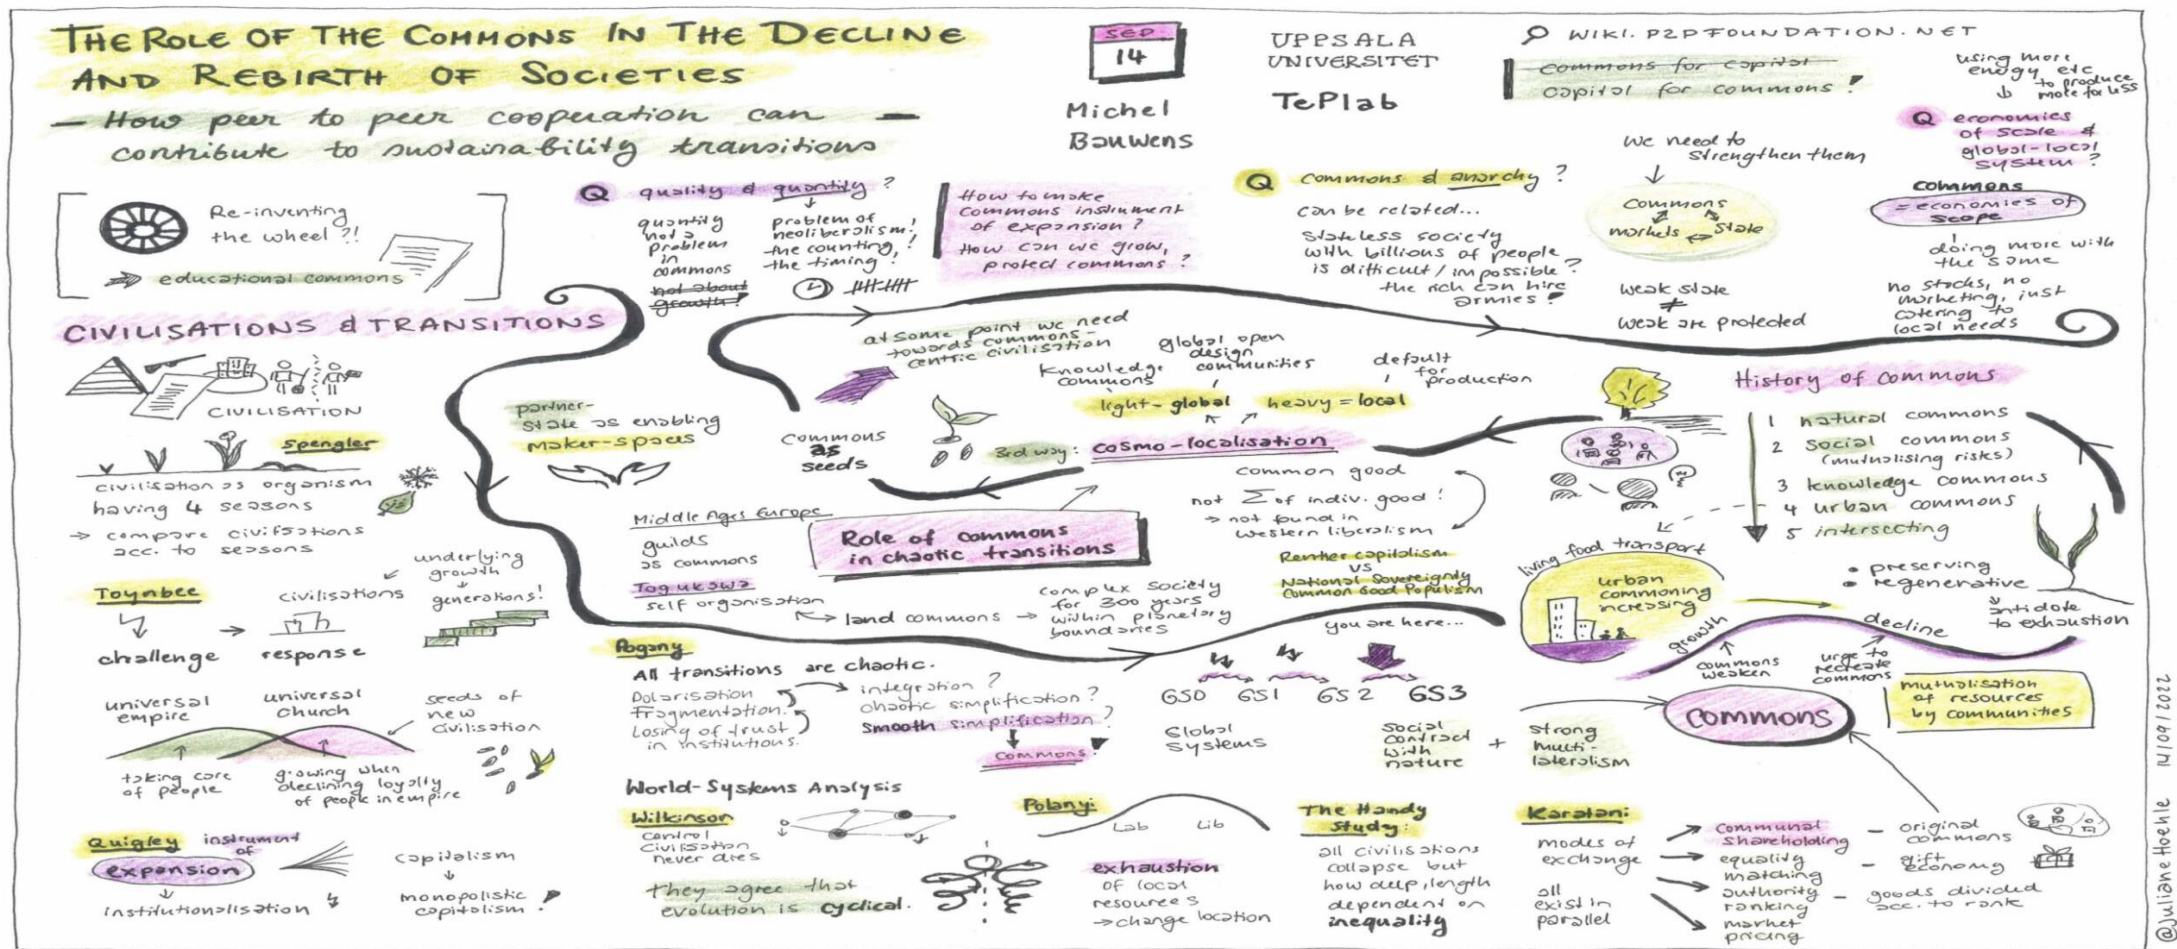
THE ROLE OF THE COMMONS IN THE DECLINE AND REBIRTH OF SOCIETIES

- How peer to peer cooperation can contribute to sustainability transitions -

SEP 14

Michel Bauwens

UPPSALA UNIVERSITET

TePlab

WIKI.P2PFOUNDATION.NET

~~commons for capital~~
capital for commons!

using more energy etc to produce more for less

Q economies of scale & global-local system?

commons = economies of scope

doing more with the same

no stocks, no marketing, just catering to local needs

Re-inventing the wheel ?!

educational commons

Q quality & quantity?

quantity not a problem in commons ~~not about growth?~~

problem of neoliberalism: the counting, the timing!

How to make commons instrument of expansion? How can we grow, protect commons?

Q commons & anarchy?

can be related...

stateless society with billions of people is difficult / impossible? the rich can hire armies!

we need to strengthen them

commons markets state

weak state ≠ weak are protected

CIVILISATIONS & TRANSITIONS

CIVILISATION

Spengler

civilisation as organism having 4 seasons

→ compare civilisations acc. to seasons

Toynbee

challenge → response

civilisations

underlying growth generations!

universal empire

universal church

seeds of new civilisation

taking care of people

growing when declining loyalty of people in empire

Quigley instrument of expansion

institutionalisation

capitalism ↓ monopolistic capitalism

partner-state as enabling maker-spaces

at some point we need towards commons-centric civilisation

knowledge commons

global open design communities

default for production

light - global

heavy = local

commons as seeds

3rd way: cosmo-localisation

common good

not $\Sigma$ of indiv. good! → not found in western liberalism

Middle Ages Europe

guilds as commons

Togukawa

self organisation

Role of commons in chaotic transitions

land commons → complex society for 300 years within planetary boundaries

Rentier capitalism vs National Sovereignty Common Good Populism

you are here...

Pogany

All transitions are chaotic.

Polarisation Fragmentation. Losing of trust in institutions.

integration? chaotic simplification? Smooth simplification?

commons

GS0 GS1 GS2 GS3

Global systems

Social contract with nature + strong multi-lateralism

World-Systems Analysis

Wilkinson

central civilisation never dies

they agree that evolution is cyclical.

Polanyi

Lab Lib

exhaustion of local resources → change location

The Handy Study:

all civilisations collapse but how deep, length dependent on inequality

Karatani:

modes of exchange

all exist in parallel

communal shareholding - original commons

equality matching - gift economy

authority ranking - goods divided acc. to rank

market pricing

History of commons

1 natural commons
2 social commons (mutualising risks)
3 knowledge commons
4 urban commons
5 intersecting

living food transport

urban commoning increasing

growth

decline

commons weaken

urge to recreate commons

• preserving
• regenerative

antidote to exhaustion

COMMONS

mutualisation of resources by communities

@Juliane Hoehle 14/09/2022